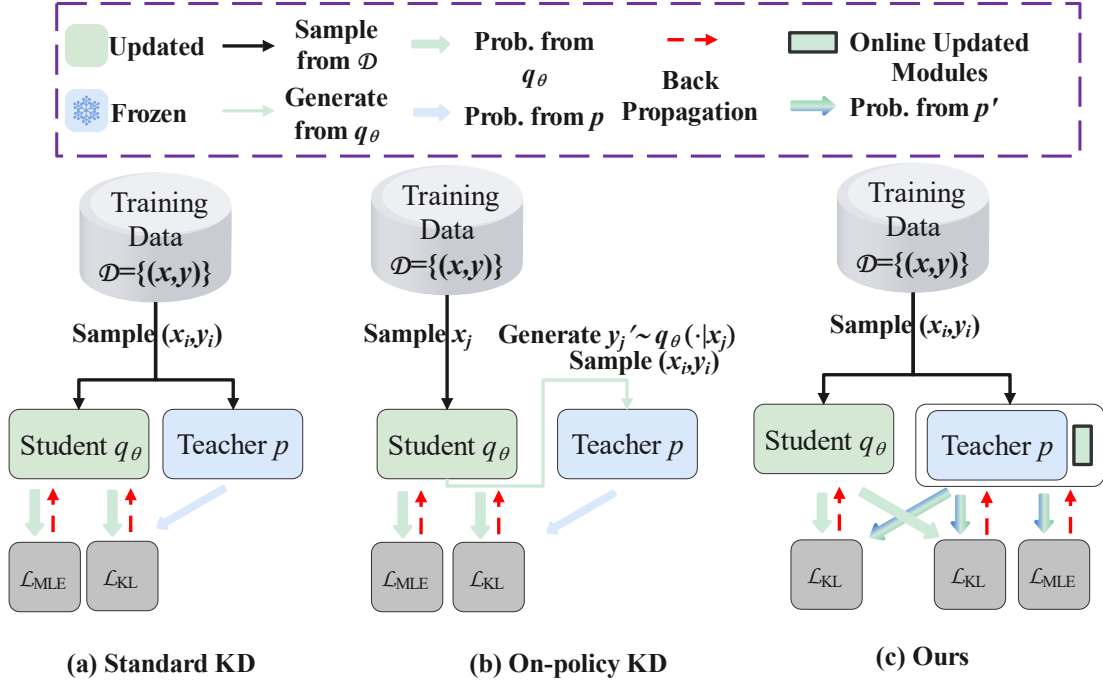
Updated

Sample from $\mathcal{D}$

Prob. from $q_\theta$

Back Propagation

Online Updated Modules

Frozen

Generate from $q_\theta$

Prob. from $p$

Prob. from $p'$

Training Data $\mathcal{D}$={$(x,y)$}

Sample $(x_i,y_i)$

Student $q_\theta$

Teacher $p$

$\mathcal{L}_{\text{MLE}}$

$\mathcal{L}_{\text{KL}}$

(a) Standard KD

Training Data $\mathcal{D}$={$(x,y)$}

Sample $x_j$

Generate $y_j' \sim q_\theta(\cdot|x_j)$

Sample $(x_i,y_i)$

Student $q_\theta$

Teacher $p$

$\mathcal{L}_{\text{MLE}}$

$\mathcal{L}_{\text{KL}}$

(b) On-policy KD

Training Data $\mathcal{D}$={$(x,y)$}

Sample $(x_i,y_i)$

Student $q_\theta$

Teacher $p$

$\mathcal{L}_{\text{KL}}$

$\mathcal{L}_{\text{KL}}$

$\mathcal{L}_{\text{MLE}}$

(c) Ours